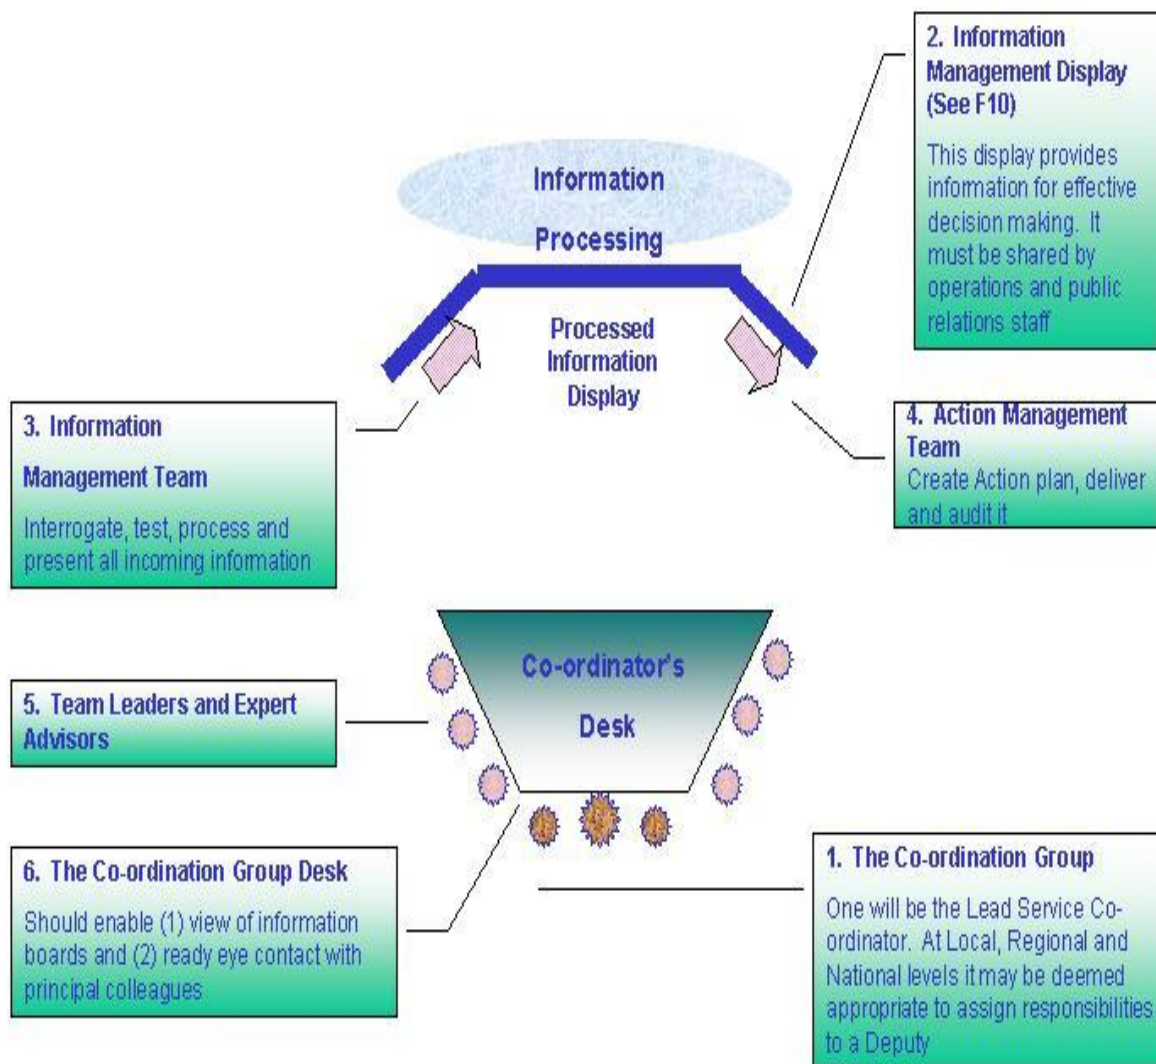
2. Information Management Display (See F10)

This display provides information for effective decision making. It must be shared by operations and public relations staff

Information Processing

Processed Information Display

3. Information Management Team

Interrogate, test, process and present all incoming information

4. Action Management Team

Create Action plan, deliver and audit it

Co-ordinator's Desk

5. Team Leaders and Expert Advisors

6. The Co-ordination Group Desk

Should enable (1) view of information boards and (2) ready eye contact with principal colleagues

1. The Co-ordination Group

One will be the Lead Service Co-ordinator. At Local, Regional and National levels it may be deemed appropriate to assign responsibilities to a Deputy